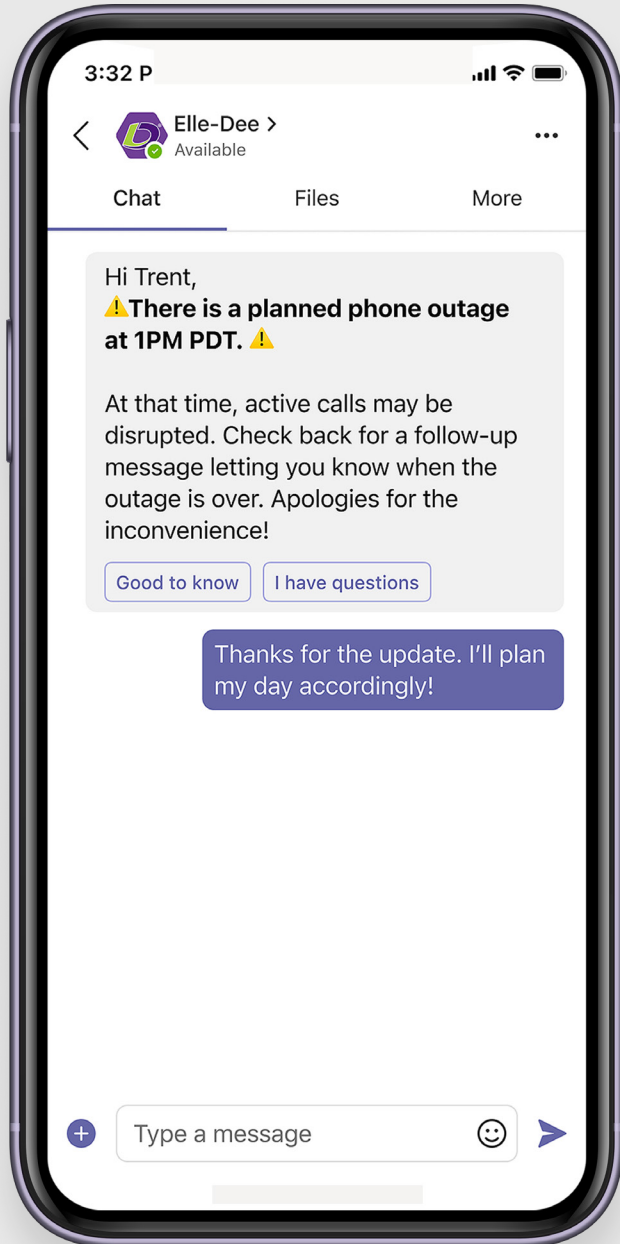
3:32 P

Elle-Dee >
Available

Chat
Files
More

Hi Trent,
⚠️**There is a planned phone outage at 1PM PDT.** ⚠️

At that time, active calls may be disrupted. Check back for a follow-up message letting you know when the outage is over. Apologies for the inconvenience!

Good to know
I have questions

Thanks for the update. I'll plan my day accordingly!

Type a message